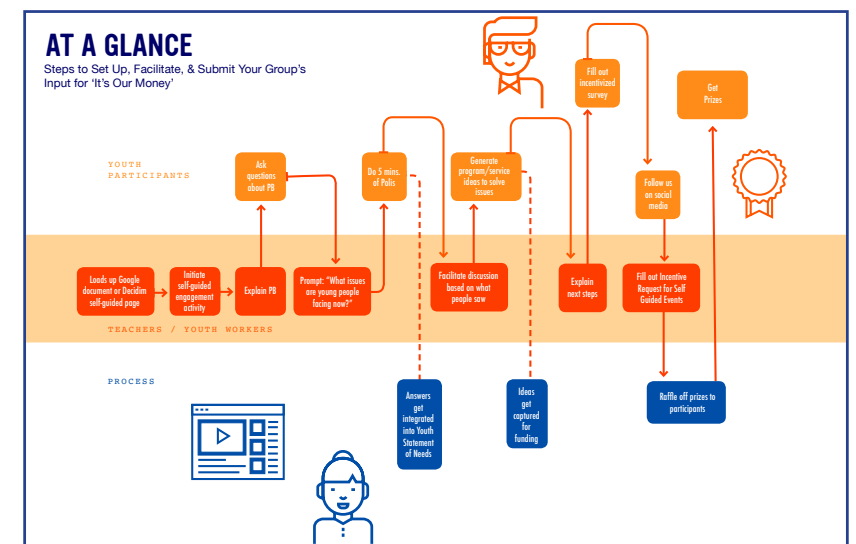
AT A GLANCE
Steps to Set Up, Facilitate, & Submit Your Group's Input for 'It's Our Money'

YOUTH PARTICIPANTS

TEACHERS / YOUTH WORKERS

PROCESS

Loads up Google document or Decidim self-guided page

Initiate self-guided engagement activity

Explain PB

Ask questions about PB

Prompt: "What issues are young people facing now?"

Do 5 mins. of Polis

Answers get integrated into Youth Statement of Needs

Facilitate discussion based on what people saw

Generate program/service ideas to solve issues

Ideas get captured for funding

Explain next steps

Fill out incentivized survey

Follow us on social media

Fill out Incentive Request for Self Guided Events

Raffle off prizes to participants

Get Prizes